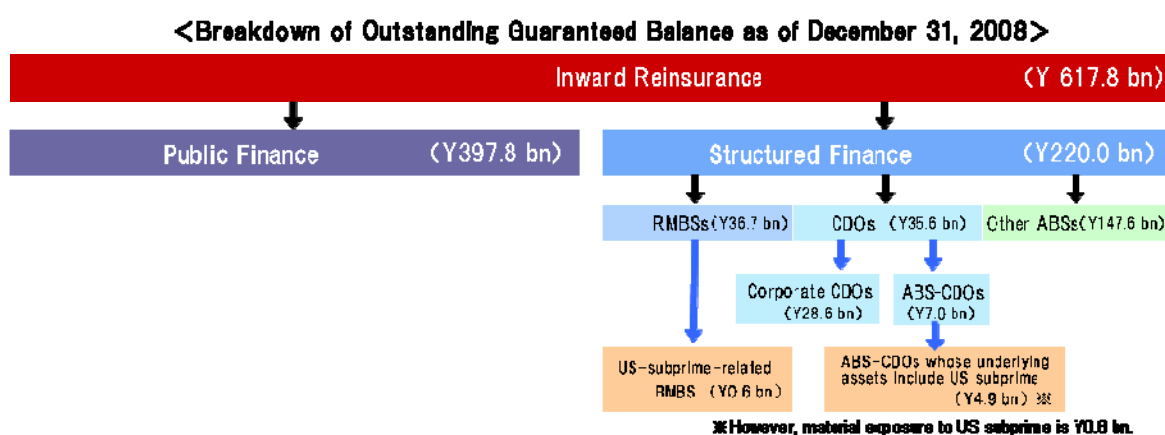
<Breakdown of Outstanding Guaranteed Balance as of December 31, 2008>

Inward Reinsurance (Y 617.8 bn)

Public Finance (Y397.8 bn)

Structured Finance (Y220.0 bn)

RMBSs (Y36.7 bn)

CDOs (Y35.6 bn)

Other ABSs (Y147.6 bn)

Corporate CDOs (Y28.6 bn)

ABS-CDOs (Y7.0 bn)

US-subprime-related RMBS (Y0.6 bn)

ABS-CDOs whose underlying assets include US subprime (Y4.9 bn) ※

※However, material exposure to US subprime is Y0.6 bn.